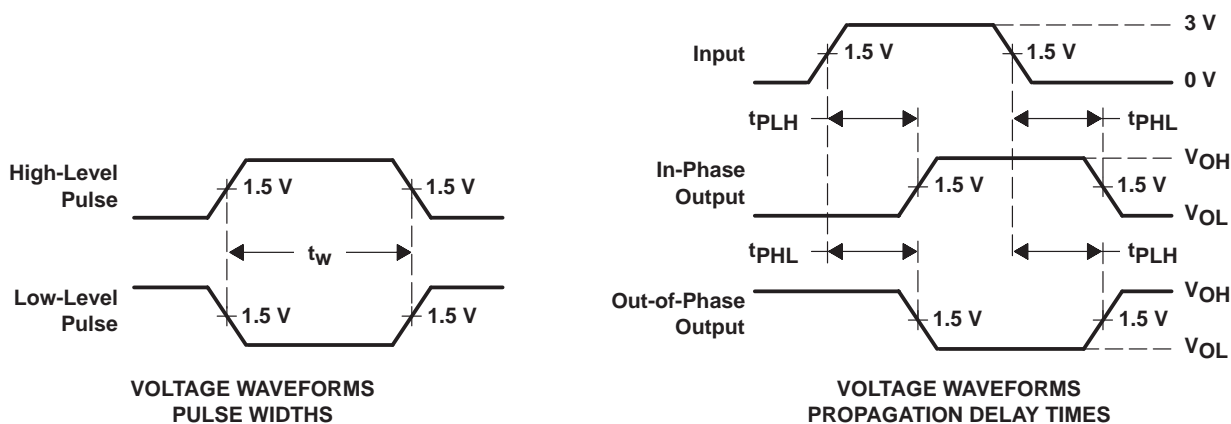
High-Level Pulse

1.5 V

1.5 V

$t_w$

Low-Level Pulse

1.5 V

1.5 V

VOLTAGE WAVEFORMS
PULSE WIDTHS

Input

1.5 V

1.5 V

3 V

0 V

$t_{PLH}$

$t_{PHL}$

In-Phase Output

1.5 V

1.5 V

$V_{OH}$

$V_{OL}$

$t_{PHL}$

$t_{PLH}$

Out-of-Phase Output

1.5 V

1.5 V

$V_{OH}$

$V_{OL}$

VOLTAGE WAVEFORMS
PROPAGATION DELAY TIMES